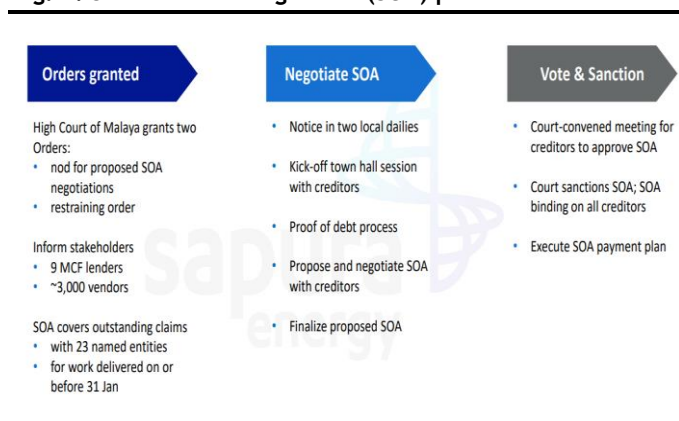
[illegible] (SOA) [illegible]

Orders granted

High Court of Malaya grants two Orders:
• nod for proposed SOA negotiations
• restraining order

Inform stakeholders
• 9 MCF lenders
• ~3,000 vendors

SOA covers outstanding claims
• with 23 named entities
• for work delivered on or before 31 Jan

Negotiate SOA

• Notice in two local dailies
• Kick-off town hall session with creditors
• Proof of debt process
• Propose and negotiate SOA with creditors
• Finalize proposed SOA

Vote & Sanction

• Court-convened meeting for creditors to approve SOA
• Court sanctions SOA; SOA binding on all creditors
• Execute SOA payment plan

sapura energy